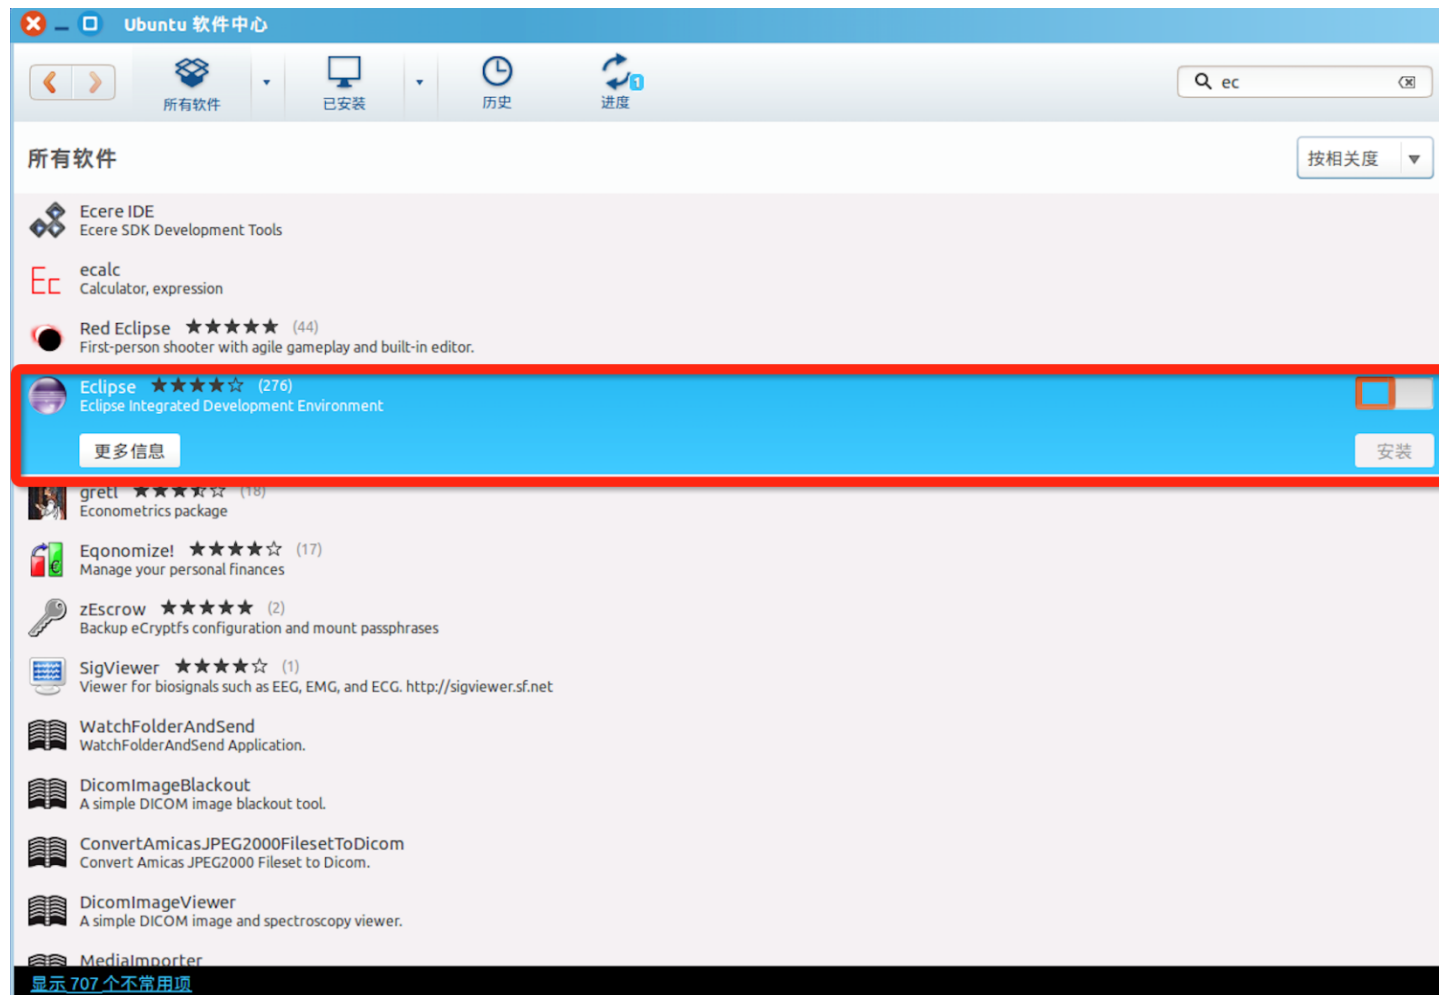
Ubuntu 软件中心

所有软件

已安装

历史

1

进度

ec

所有软件

按相关度

Ecere IDE
Ecere SDK Development Tools

Ec

ecalc
Calculator, expression

Red Eclipse ★★★★★ (44)
First-person shooter with agile gameplay and built-in editor.

Eclipse ★★★★☆ (276)
Eclipse Integrated Development Environment

更多信息

安装

gretl ★★★★☆ (18)
Econometrics package

Eqonomize! ★★★★☆ (17)
Manage your personal finances

zEscrow ★★★★★ (2)
Backup eCryptfs configuration and mount passphrases

SigViewer ★★★★☆ (1)
Viewer for biosignals such as EEG, EMG, and ECG. http://sigviewer.sf.net

WatchFolderAndSend
WatchFolderAndSend Application.

DicomImageBlackout
A simple DICOM image blackout tool.

ConvertAmicasJPEG2000FilesetToDicom
Convert Amicas JPEG2000 Fileset to Dicom.

DicomImageViewer
A simple DICOM image and spectroscopy viewer.

MediaImporter

显示 707 个不常用项